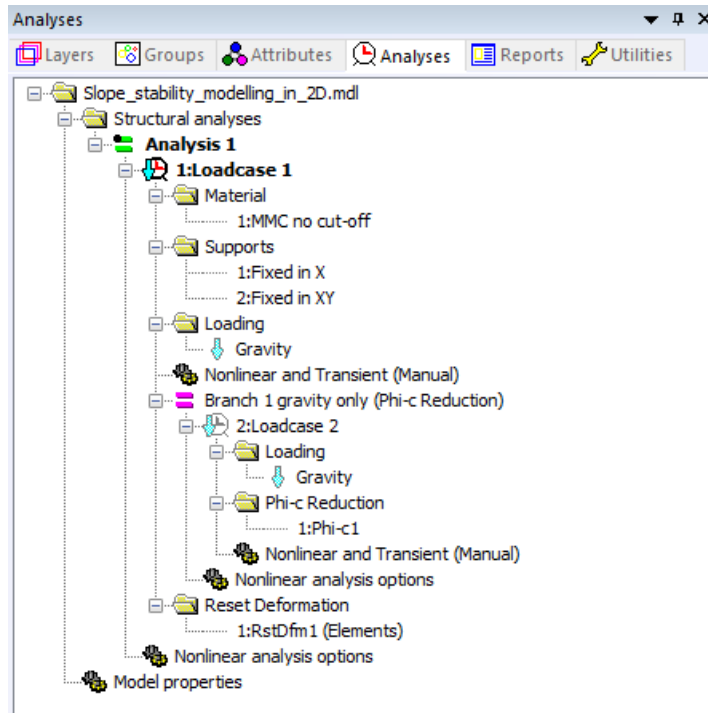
Analyses

Layers Groups Attributes Analyses Reports Utilities

Slope_stability_modelling_in_2D.mdl
Structural analyses
**Analysis 1**
**1:Loadcase 1**
Material
1:MMC no cut-off
Supports
1:Fixed in X
2:Fixed in XY
Loading
Gravity
Nonlinear and Transient (Manual)
Branch 1 gravity only (Phi-c Reduction)
2:Loadcase 2
Loading
Gravity
Phi-c Reduction
1:Phi-c1
Nonlinear and Transient (Manual)
Nonlinear analysis options
Reset Deformation
1:RstDfm1 (Elements)
Nonlinear analysis options
Model properties